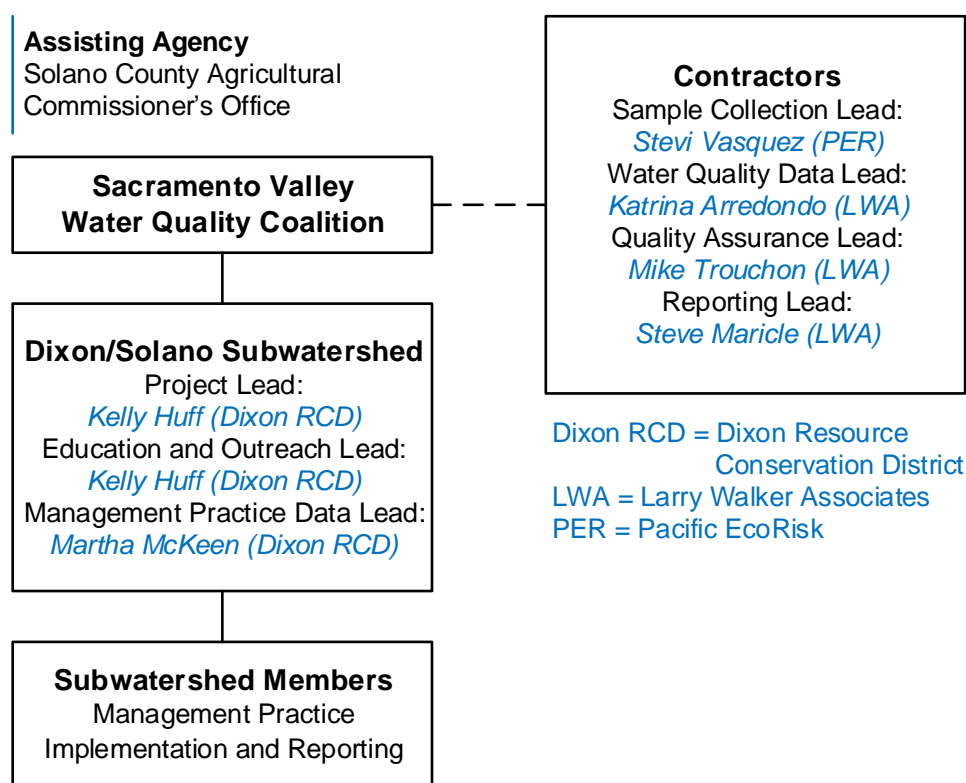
**Assisting Agency**
Solano County Agricultural Commissioner’s Office

**Sacramento Valley Water Quality Coalition**

**Dixon/Solano Subwatershed**
Project Lead:
*Kelly Huff (Dixon RCD)*
Education and Outreach Lead:
*Kelly Huff (Dixon RCD)*
Management Practice Data Lead:
*Martha McKeen (Dixon RCD)*

**Subwatershed Members**
Management Practice Implementation and Reporting

**Contractors**
Sample Collection Lead:
*Stevi Vasquez (PER)*
Water Quality Data Lead:
*Katrina Arredondo (LWA)*
Quality Assurance Lead:
*Mike Trouchon (LWA)*
Reporting Lead:
*Steve Maricle (LWA)*

Dixon RCD = Dixon Resource Conservation District
LWA = Larry Walker Associates
PER = Pacific EcoRisk